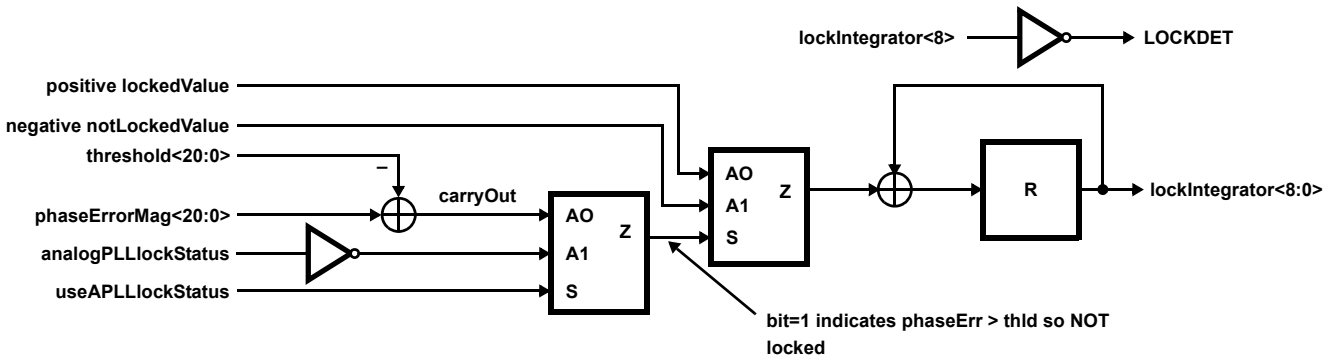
lockIntegrator<8>
LOCKDET
positive lockedValue
negative notLockedValue
threshold<20:0>
–
carryOut
phaseErrorMag<20:0>
analogPLLlockStatus
useAPLLlockStatus
AO
A1
S
Z
AO
A1
S
Z
R
lockIntegrator<8:0>
bit=1 indicates phaseErr > thld so NOT locked